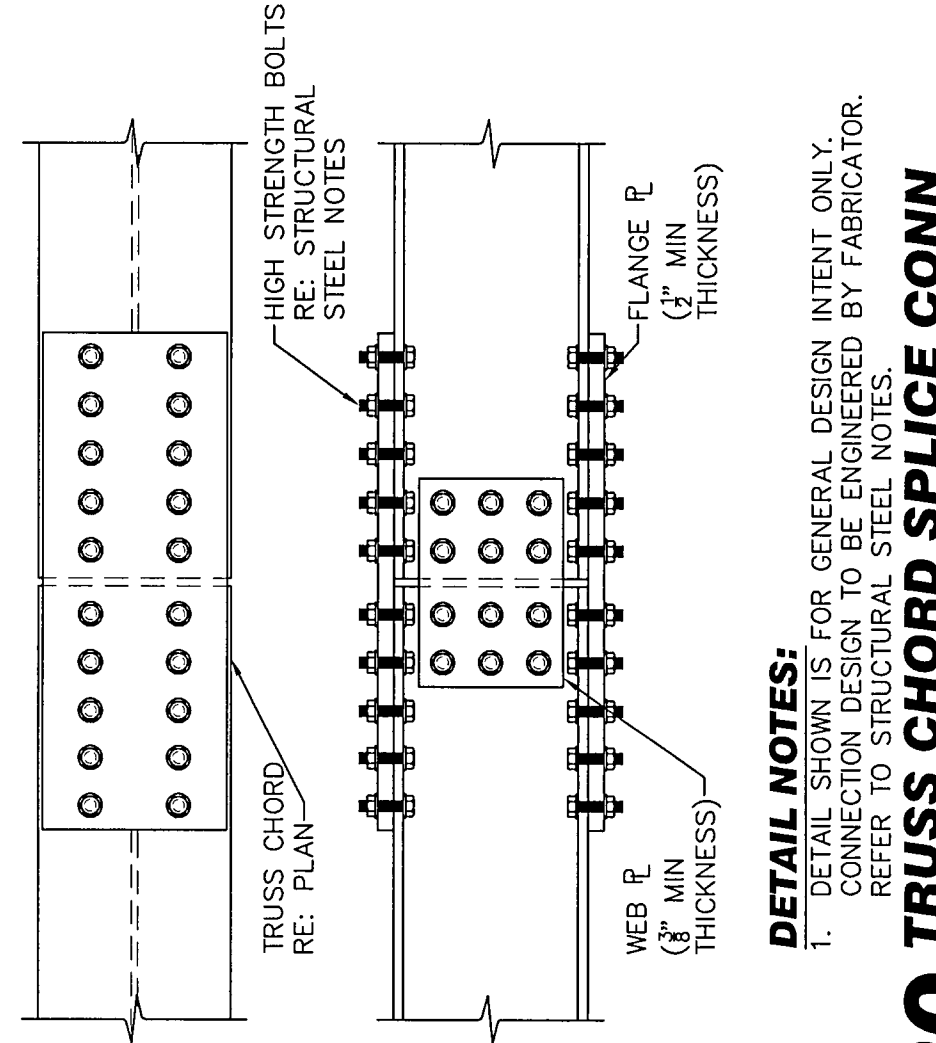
HIGH STRENGTH BOLTS
RE: STRUCTURAL
STEEL NOTES

FLANGE ℄
($\frac{1}{2}$" MIN
THICKNESS)

TRUSS CHORD
RE: PLAN

WEB ℄
($\frac{3}{8}$" MIN
THICKNESS)

DETAIL NOTES:
1. DETAIL SHOWN IS FOR GENERAL DESIGN INTENT ONLY. CONNECTION DESIGN TO BE ENGINEERED BY FABRICATOR. REFER TO STRUCTURAL STEEL NOTES.

TRUSS CHORD SPLICE CONN